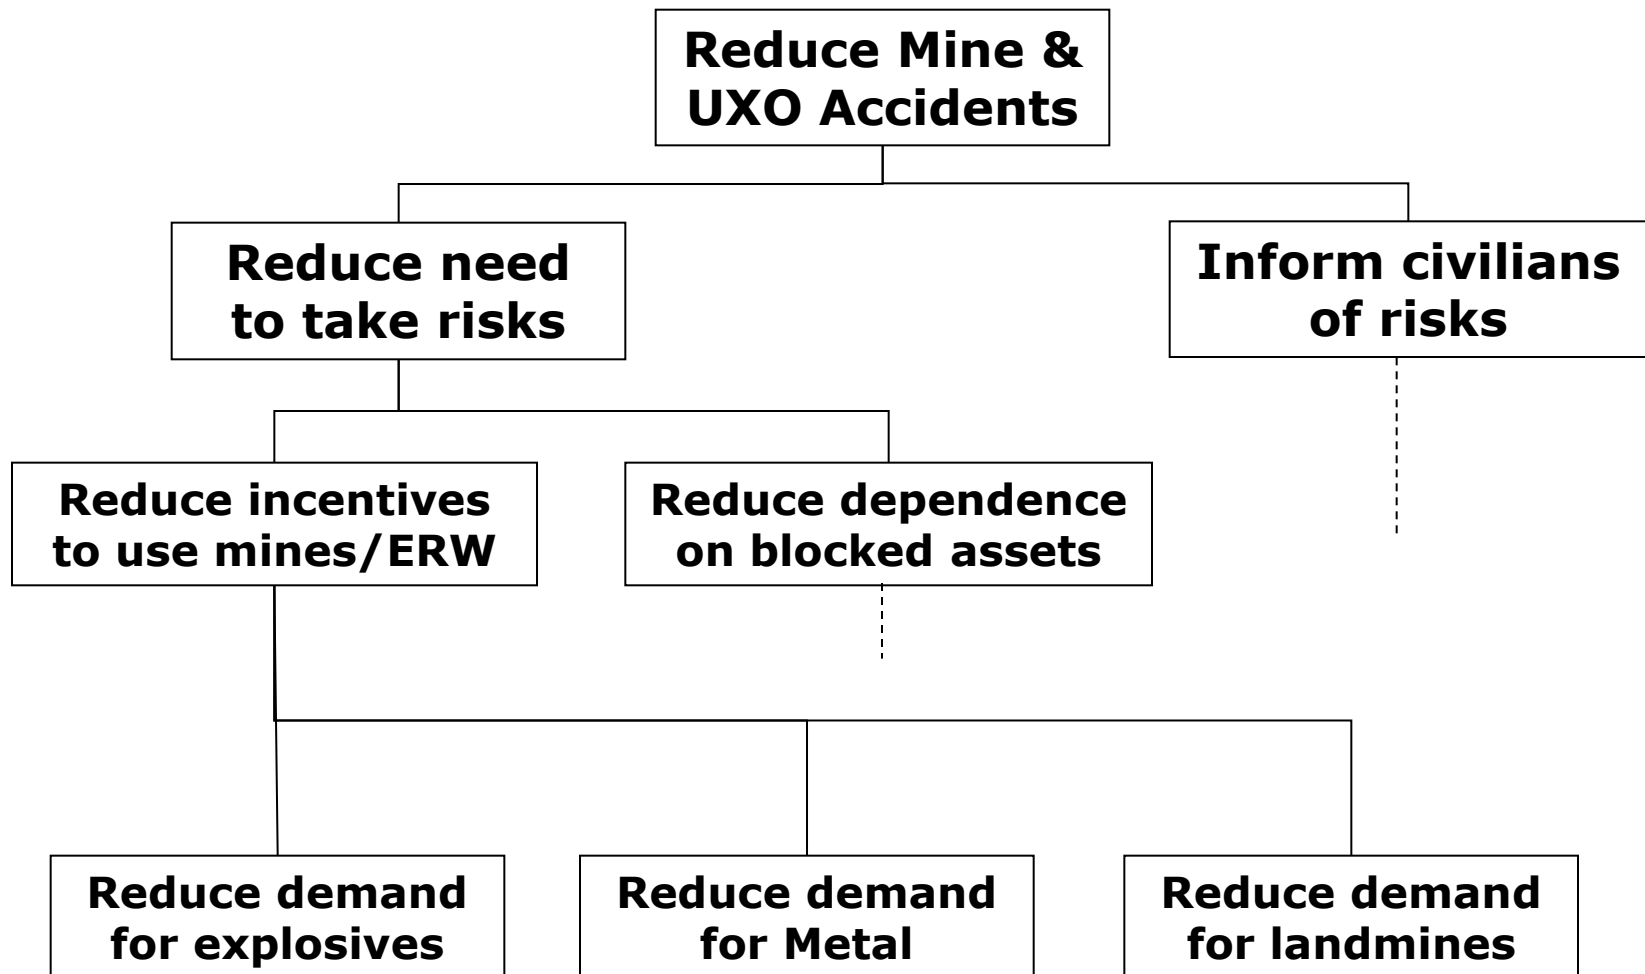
Reduce Mine & UXO Accidents

Reduce need to take risks

Inform civilians of risks

Reduce incentives to use mines/ERW

Reduce dependence on blocked assets

Reduce demand for explosives

Reduce demand for Metal

Reduce demand for landmines